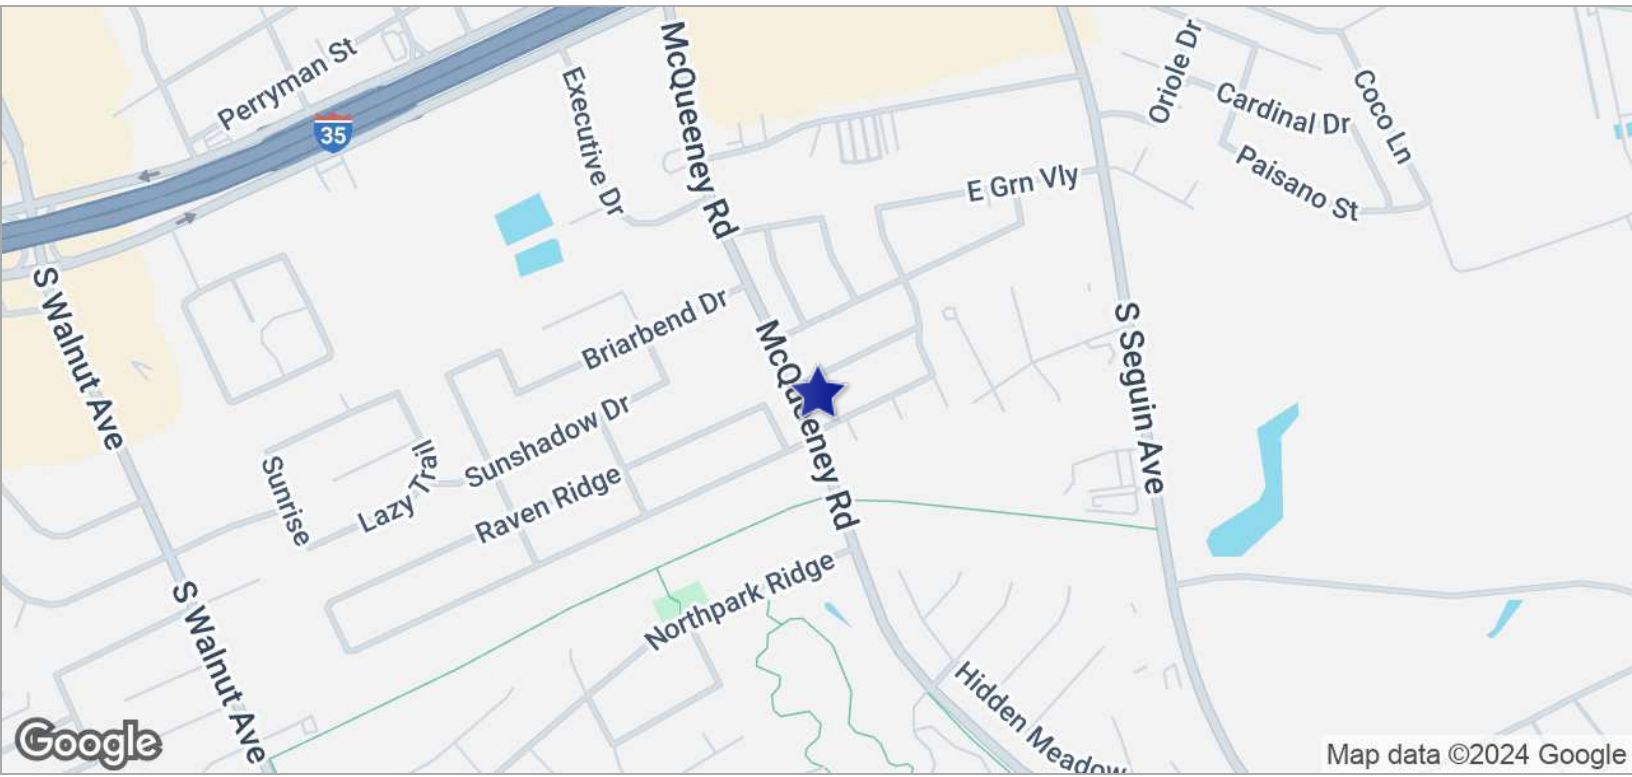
Perryman St
35
Executive Dr
McQueeney Rd
Oriole Dr
Cardinal Dr
Coco Ln
Paisano St
E Grn Vly
S Walnut Ave
Briarbend Dr
McQueeney Rd
S Seguin Ave
Sunshadow Dr
Lazy Trail
Sunrise
Raven Ridge
S Walnut Ave
Northpark Ridge
Hidden Meadow
Google
Map data ©2024 Google